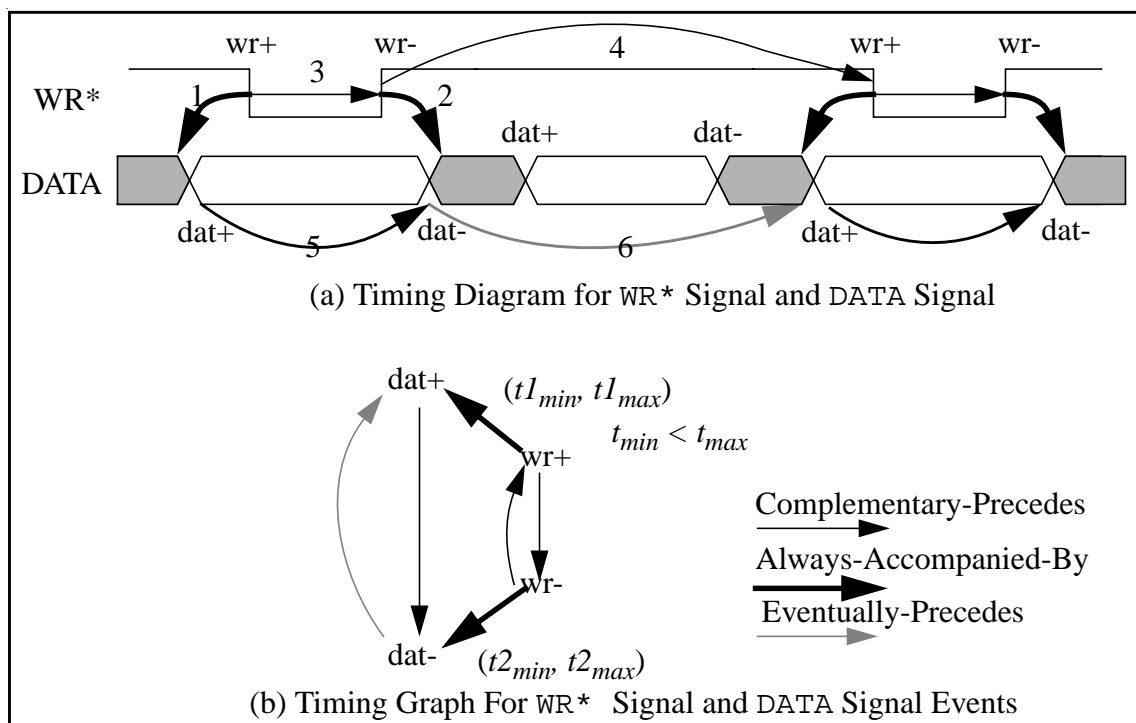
wr+ wr- 4 wr+ wr-

3

WR*

1 2

dat+ dat-

DATA

dat+ dat- dat+ dat-

5 6

(a) Timing Diagram for WR* Signal and DATA Signal

dat+

$(t1_{min}, t1_{max})$

$t_{min} < t_{max}$

wr+

Complementary-Precedes

Always-Accompanied-By

wr-

Eventually-Precedes

dat-

$(t2_{min}, t2_{max})$

(b) Timing Graph For WR* Signal and DATA Signal Events